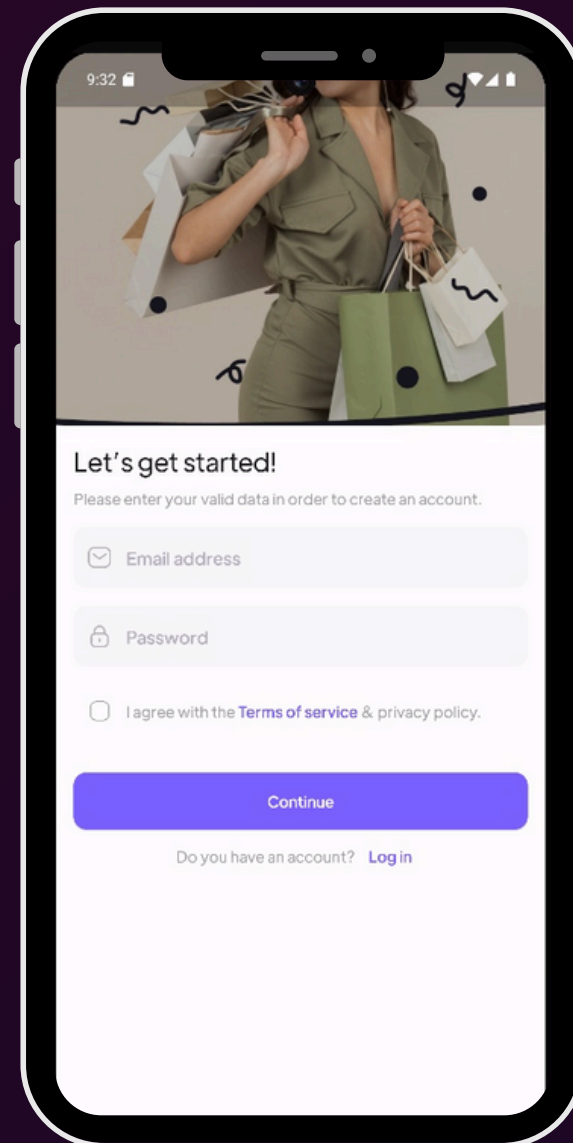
9:32

Let’s get started!

Please enter your valid data in order to create an account.

Email address

Password

I agree with the Terms of service & privacy policy.

Continue

Do you have an account? Log in